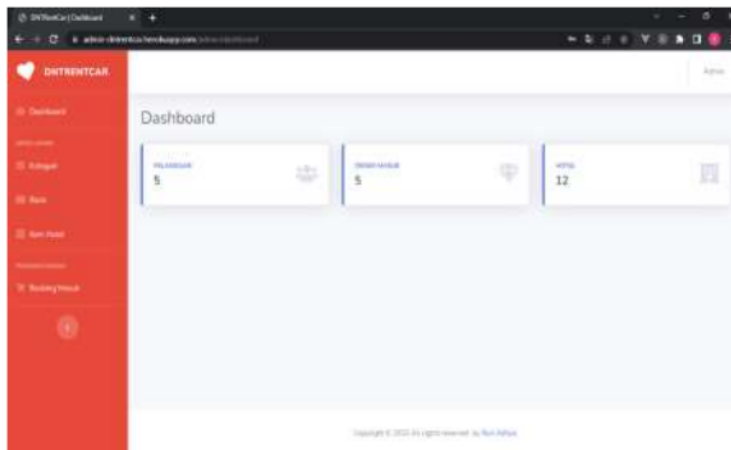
DNTRentCar | Dashboard
admin-dntrentcar.herokuapp.com/admin/dashboard
DNTRENTCAR
Admin
Dashboard
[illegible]
Kategori
Rate
Item Hotel
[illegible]
Booking Masuk
Dashboard
PELANGGAN
5
ORDER MASUK
5
HOTEL
12
Copyright © 2022 All rights reserved by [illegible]